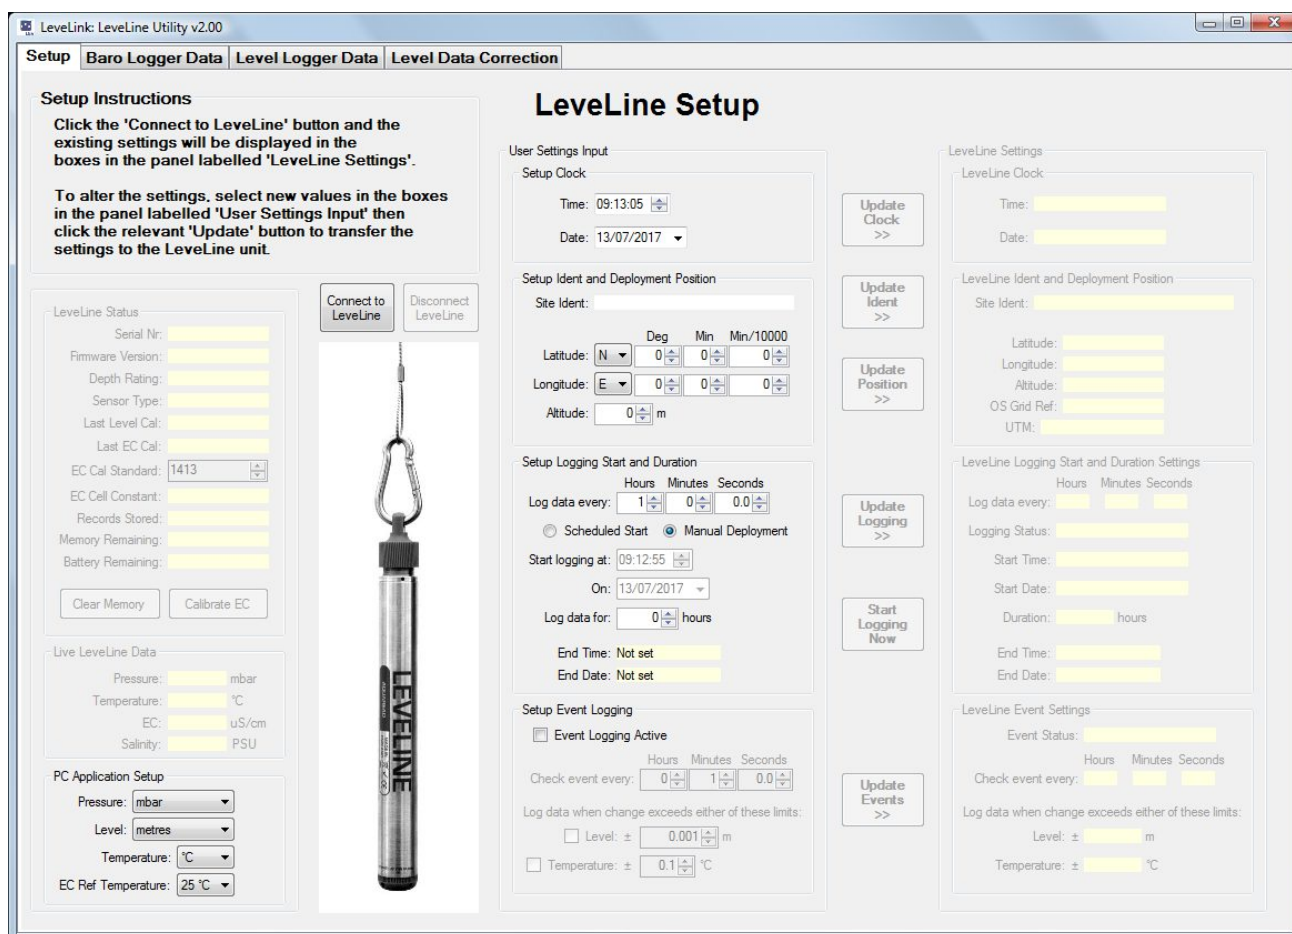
LeveLink: LeveLine Utility v2.00

Setup | Baro Logger Data | Level Logger Data | Level Data Correction

Setup Instructions

Click the 'Connect to LeveLine' button and the existing settings will be displayed in the boxes in the panel labelled 'LeveLine Settings'.

To alter the settings, select new values in the boxes in the panel labelled 'User Settings Input' then click the relevant 'Update' button to transfer the settings to the LeveLine unit.

LeveLine Status
Serial Nr:
Firmware Version:
Depth Rating:
Sensor Type:
Last Level Cal:
Last EC Cal:
EC Cal Standard: 1413
EC Cell Constant:
Records Stored:
Memory Remaining:
Battery Remaining:
Clear Memory
Calibrate EC

Live LeveLine Data
Pressure: mbar
Temperature: °C
EC: uS/cm
Salinity: PSU

PC Application Setup
Pressure: mbar
Level: metres
Temperature: °C
EC Ref Temperature: 25 °C

Connect to LeveLine
Disconnect LeveLine

LEVELINE

LeveLine Setup

User Settings Input
Setup Clock
Time: 09:13:05
Date: 13/07/2017

Setup Ident and Deployment Position
Site Ident:
Deg Min Min/10000
Latitude: N 0 0 0
Longitude: E 0 0 0
Altitude: 0 m

Setup Logging Start and Duration
Hours Minutes Seconds
Log data every: 1 0 0.0
Scheduled Start
Manual Deployment
Start logging at: 09:12:55
On: 13/07/2017
Log data for: 0 hours
End Time: Not set
End Date: Not set

Setup Event Logging
Event Logging Active
Hours Minutes Seconds
Check event every: 0 1 0.0
Log data when change exceeds either of these limits:
Level: ± 0.001 m
Temperature: ± 0.1 °C

Update Clock >>
Update Ident >>
Update Position >>
Update Logging >>
Start Logging Now
Update Events >>

LeveLine Settings
LeveLine Clock
Time:
Date:

LeveLine Ident and Deployment Position
Site Ident:
Latitude:
Longitude:
Altitude:
OS Grid Ref:
UTM:

LeveLine Logging Start and Duration Settings
Hours Minutes Seconds
Log data every:
Logging Status:
Start Time:
Start Date:
Duration: hours
End Time:
End Date:

LeveLine Event Settings
Event Status:
Hours Minutes Seconds
Check event every:
Log data when change exceeds either of these limits:
Level: ± m
Temperature: ± °C